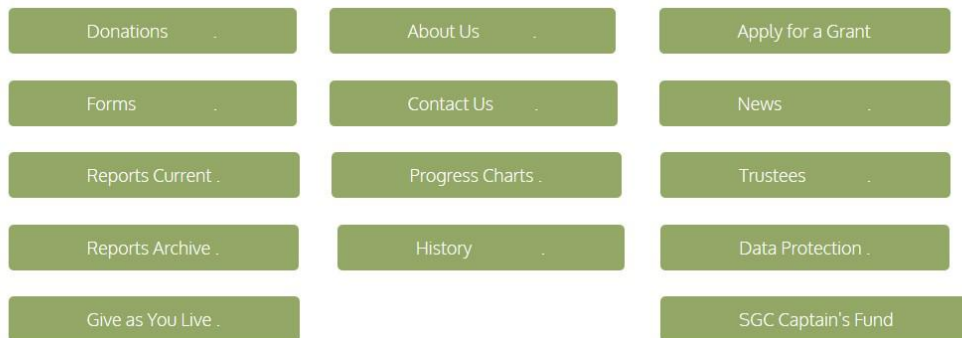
Donations .

About Us .

Apply for a Grant

Forms .

Contact Us .

News .

Reports Current .

Progress Charts .

Trustees .

Reports Archive .

History .

Data Protection .

Give as You Live .

SGC Captain's Fund